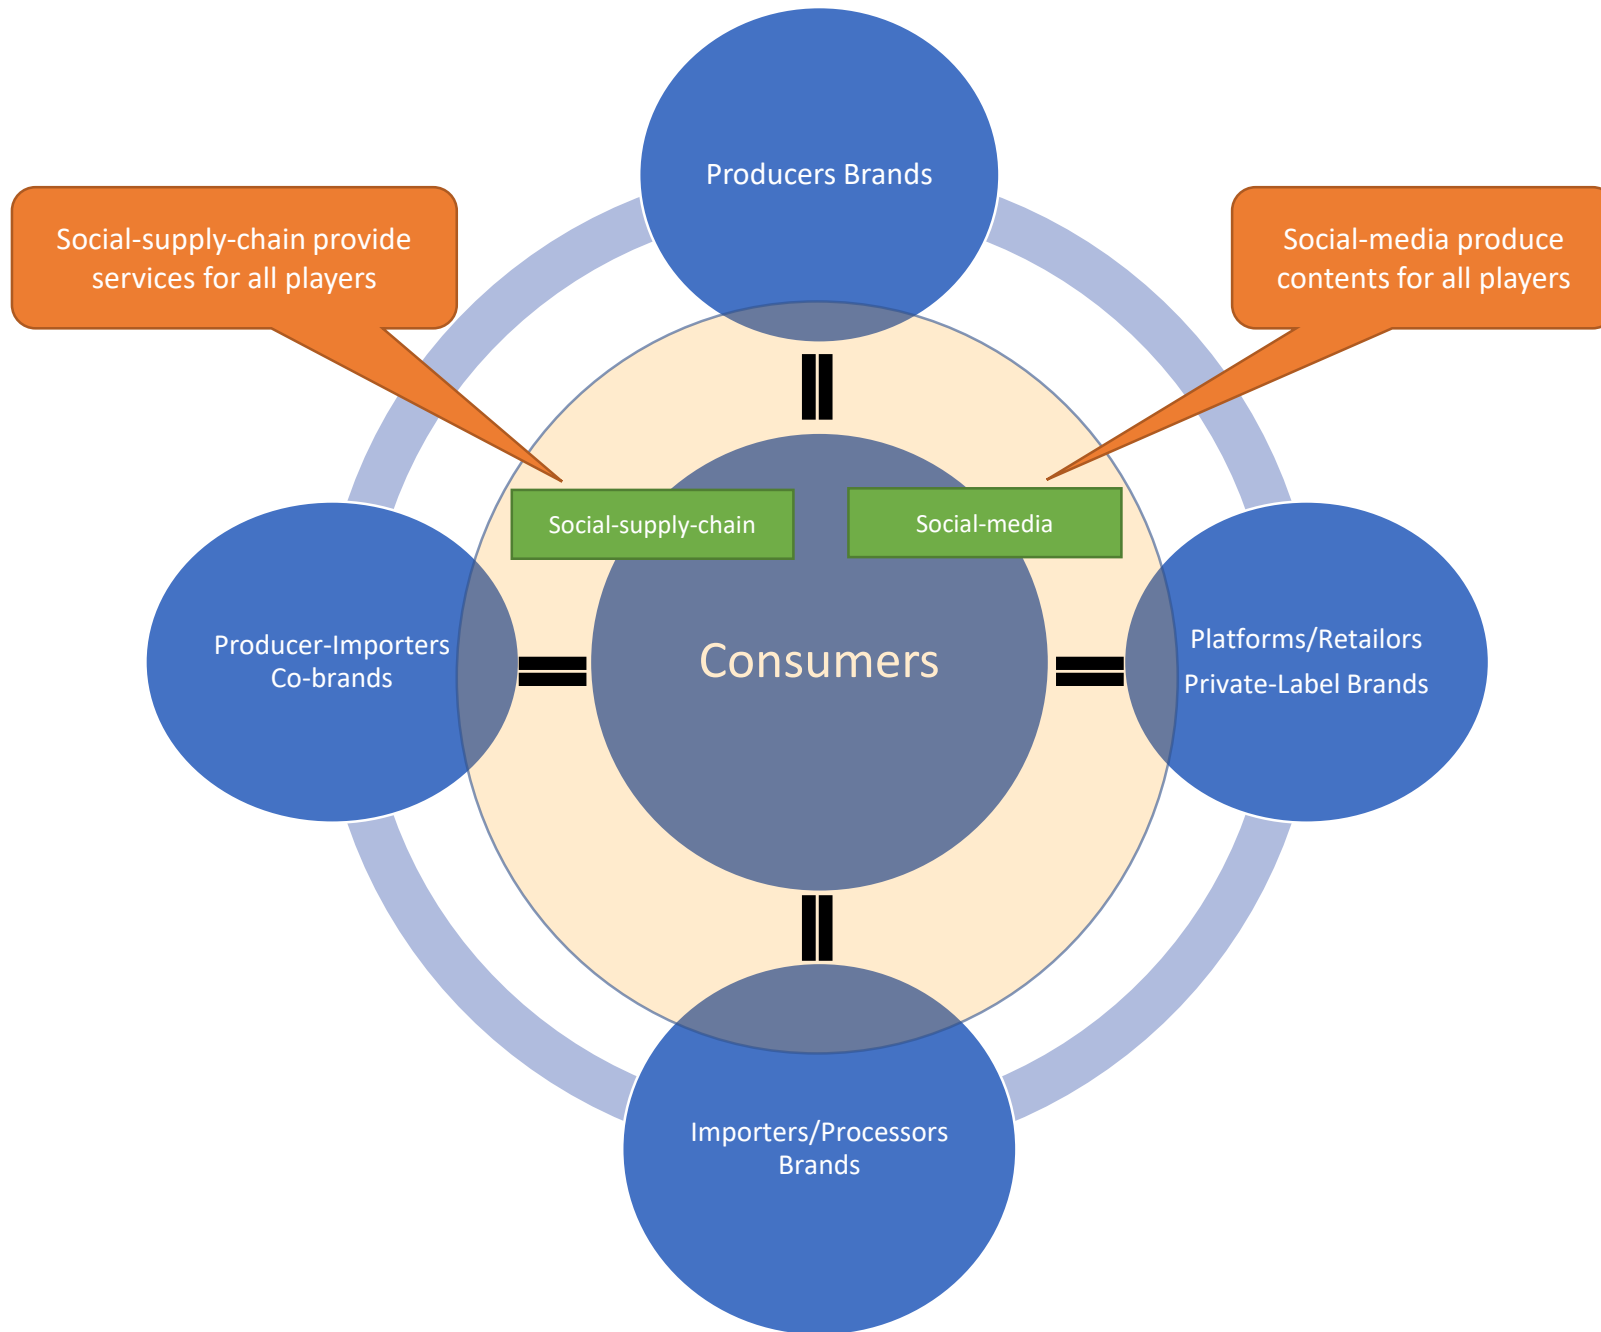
Producers Brands

Social-supply-chain provide services for all players

Social-media produce contents for all players

Social-supply-chain

Social-media

Producer-Importers Co-brands

Consumers

Platforms/Retailors

Private-Label Brands

Importers/Processors Brands